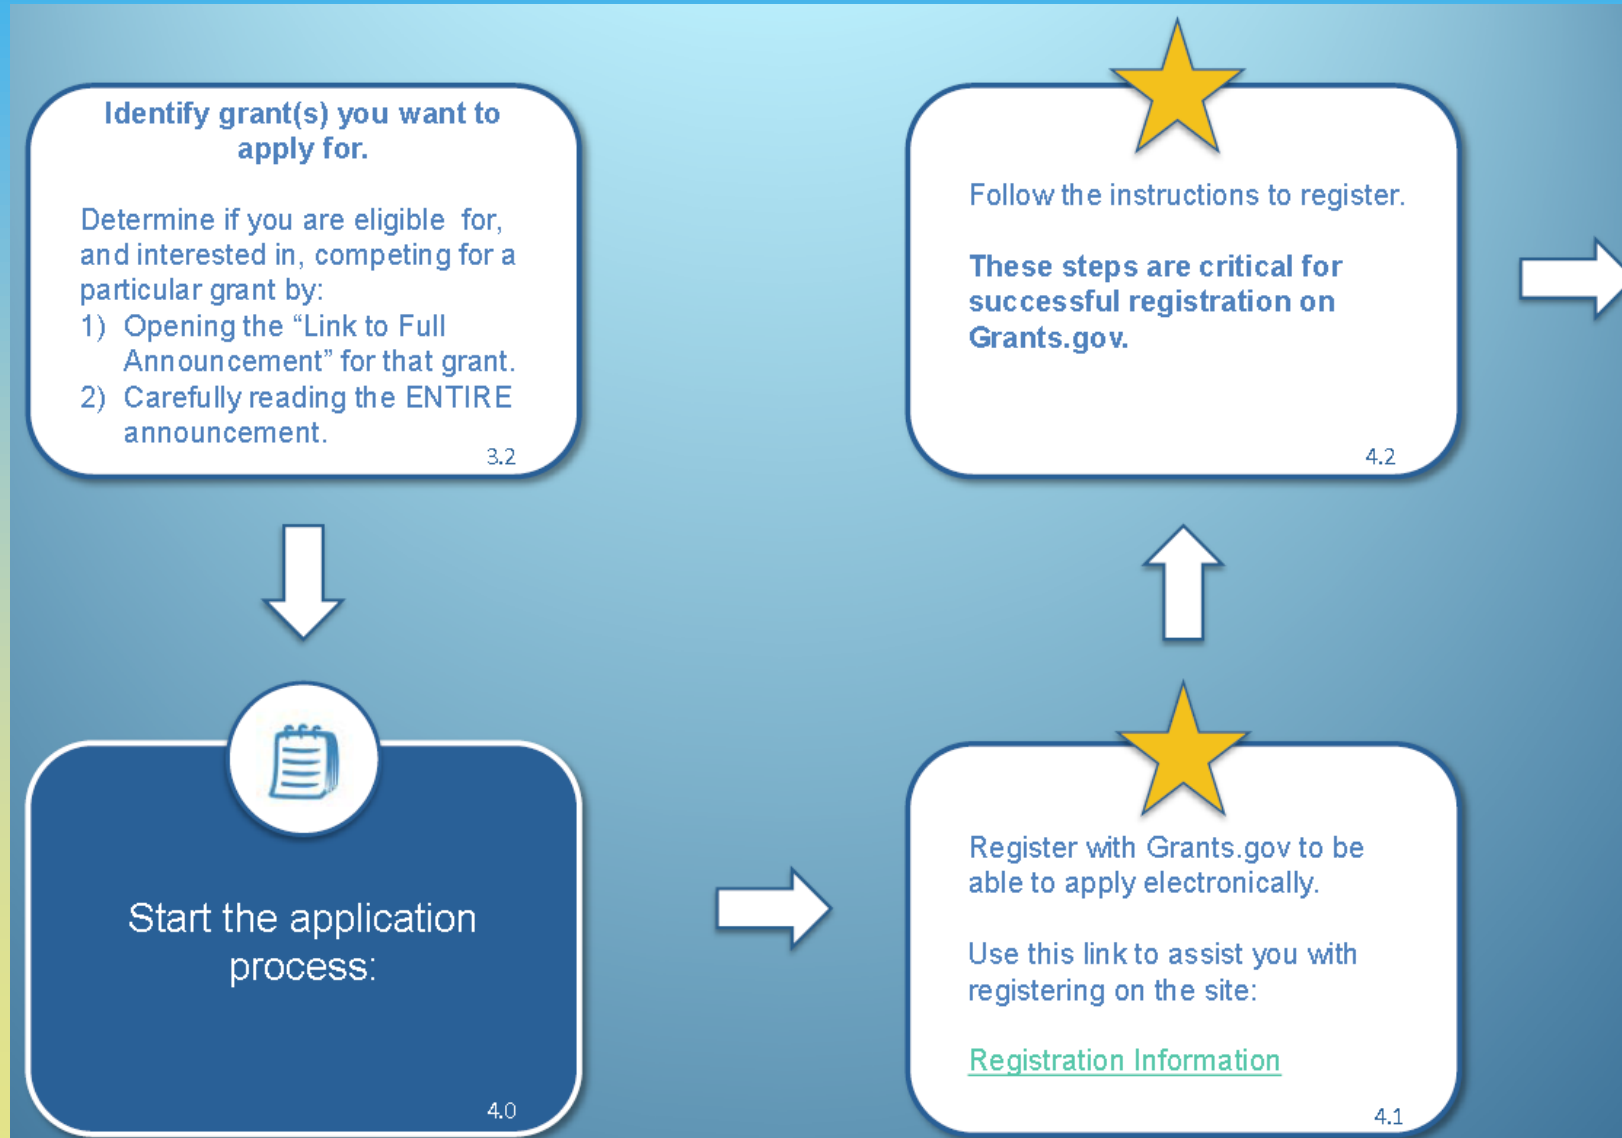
Identify grant(s) you want to apply for.

Determine if you are eligible for, and interested in, competing for a particular grant by:
1) Opening the “Link to Full Announcement” for that grant.
2) Carefully reading the ENTIRE announcement.

3.2

Start the application process:

4.0

Register with Grants.gov to be able to apply electronically.

Use this link to assist you with registering on the site:

Registration Information

4.1

Follow the instructions to register.

These steps are critical for successful registration on Grants.gov.

4.2